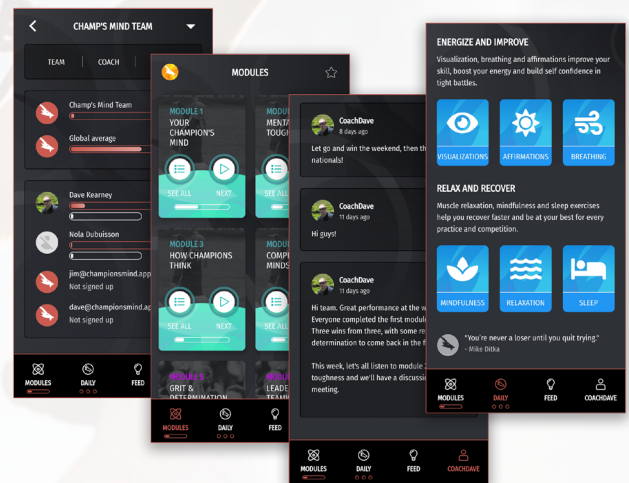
CHAMP'S MIND TEAM

TEAM
COACH

Champ's Mind Team
Global average

Dave Kearney
Nola Dubuisson
jim@championsmind.app
Not signed up
dave@championsmind.ap
Not signed up

MODULES
DAILY
FEED

MODULES

MODULE 1
YOUR CHAMPION'S MIND
SEE ALL
NEXT

MODU
MENTA
TOUGH
SEE ALL

MODULE 3
HOW CHAMPIONS THINK
SEE ALL
NEXT

MODU
COMP
MINDS
SEE ALL

MODULE
GRIT & DETERMINATION

MODU
LEADE

MODULES
DAILY
FEED

CoachDave
8 days ago
Let go and win the weekend, then th nationals!

CoachDave
11 days ago
Hi guys!

CoachDave
11 days ago
Hi team. Great performance at the w Everyone completed the first module Three wins from three, with some re determination to come back in the f

This week, let's all listen to module toughness and we'll have a discussi meeting.

MODULES
DAILY
FEED
COACHDAVE

ENERGIZE AND IMPROVE
Visualization, breathing and affirmations improve your skill, boost your energy and build self confidence in tight battles.

VISUALIZATIONS
AFFIRMATIONS
BREATHING

RELAX AND RECOVER
Muscle relaxation, mindfulness and sleep exercises help you recover faster and be at your best for every practice and competition.

MINDFULNESS
RELAXATION
SLEEP

"You're never a loser until you quit trying."
- Mike Ditka

MODULES
DAILY
FEED
COACHDAVE